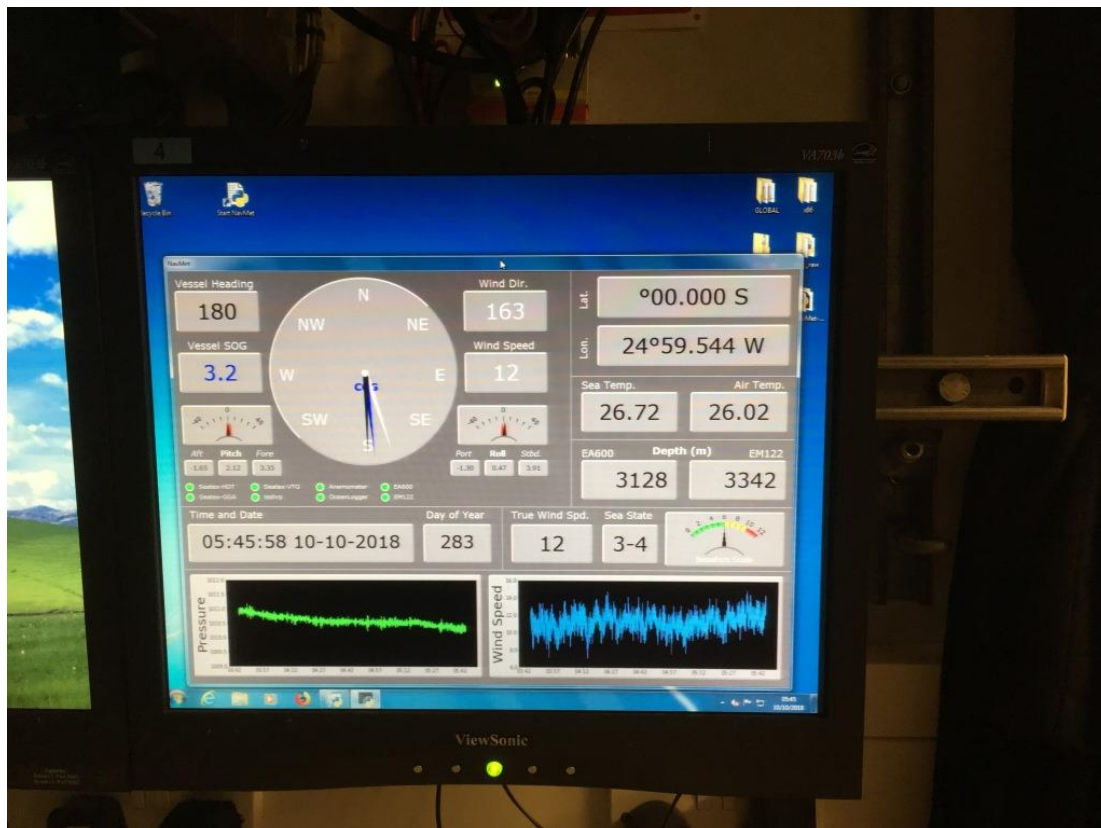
4

VA703b

Recycle Bin

Start NavMet

GLOBAL

NavMet

Vessel Heading
180

Vessel SOG
3.2

N
NW
NE
W
E
SW
SE
S
COG

Wind Dir.
163

Wind Speed
12

Aft Pitch Fore
-1.65 2.12 3.35

Port Roll Stbd.
-1.30 0.47 3.91

Seatex-HDT
Seatex-GGA
Seatex-VTG
VelPro
Anemometer
OceanLogger
EA600
EM122

Lat.
°00.000 S

Lon.
24°59.544 W

Sea Temp.
26.72

Air Temp.
26.02

EA600
Depth (m)
EM122
3128
3342

Time and Date
05:45:58 10-10-2018

Day of Year
283

True Wind Spd.
12

Sea State
3-4

Beaufort Scale

Pressure

Wind Speed

05:45
10/10/2018

ViewSonic